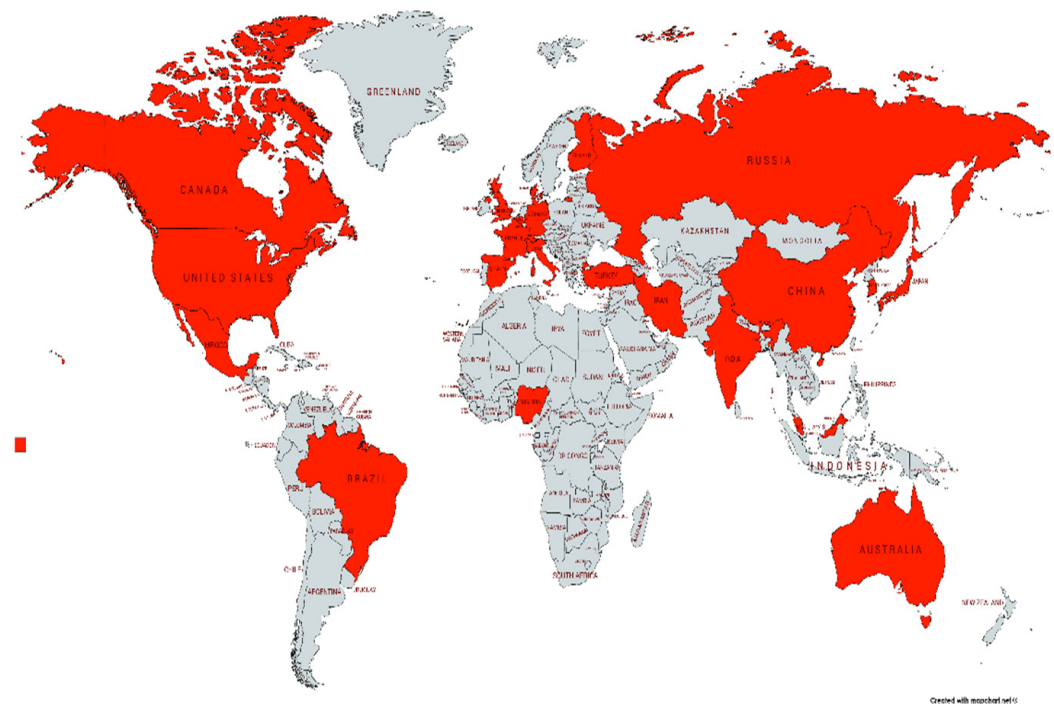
GREENLAND

CANADA

UNITED STATES

RUSSIA

KAZAKHSTAN

MONGOLIA

CHINA

TURKEY

IRAN

INDIA

ALGERIA

LIBYA

EGYPT

MALI

NIGER

CHAD

SUDAN

NIGERIA

SOMALIA

MEXICO

CUBA

BRAZIL

PERU

BOLIVIA

CHILE

ARGENTINA

URUGUAY

ECUADOR

SOUTH AFRICA

PHILIPPINES

INDONESIA

JAPAN

AUSTRALIA

NEW ZEALAND

Created with mapchart.net